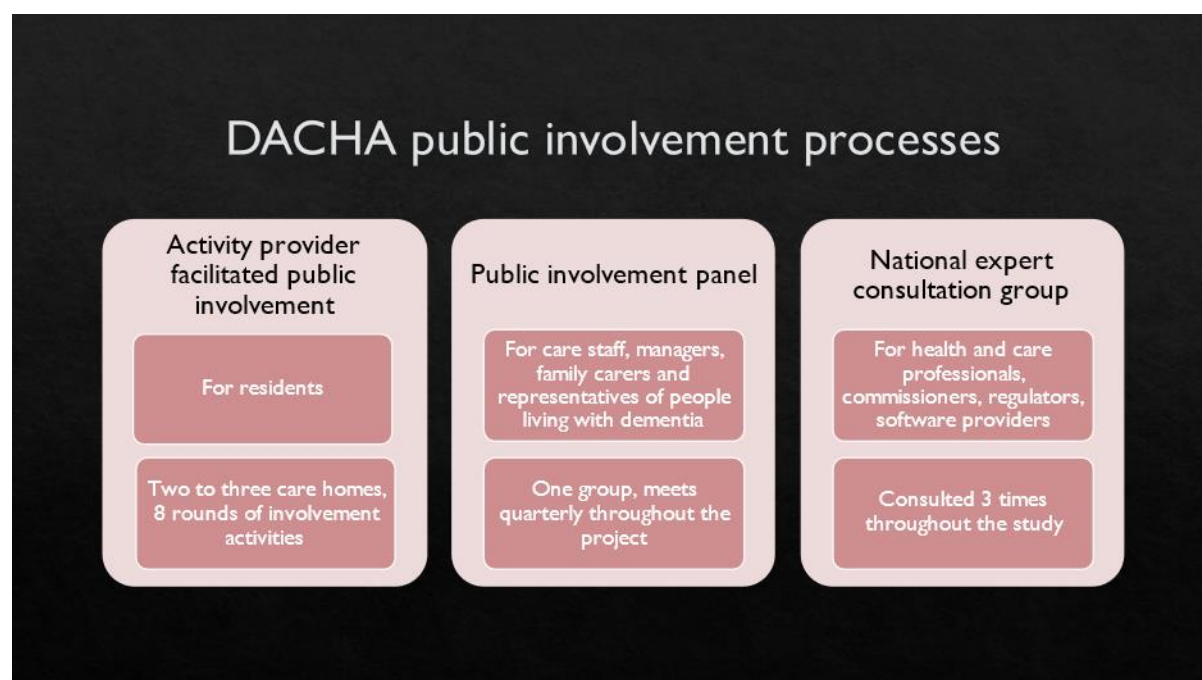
DACHA public involvement processes

Activity provider facilitated public involvement

For residents

Two to three care homes, 8 rounds of involvement activities

Public involvement panel

For care staff, managers, family carers and representatives of people living with dementia

One group, meets quarterly throughout the project

National expert consultation group

For health and care professionals, commissioners, regulators, software providers

Consulted 3 times throughout the study